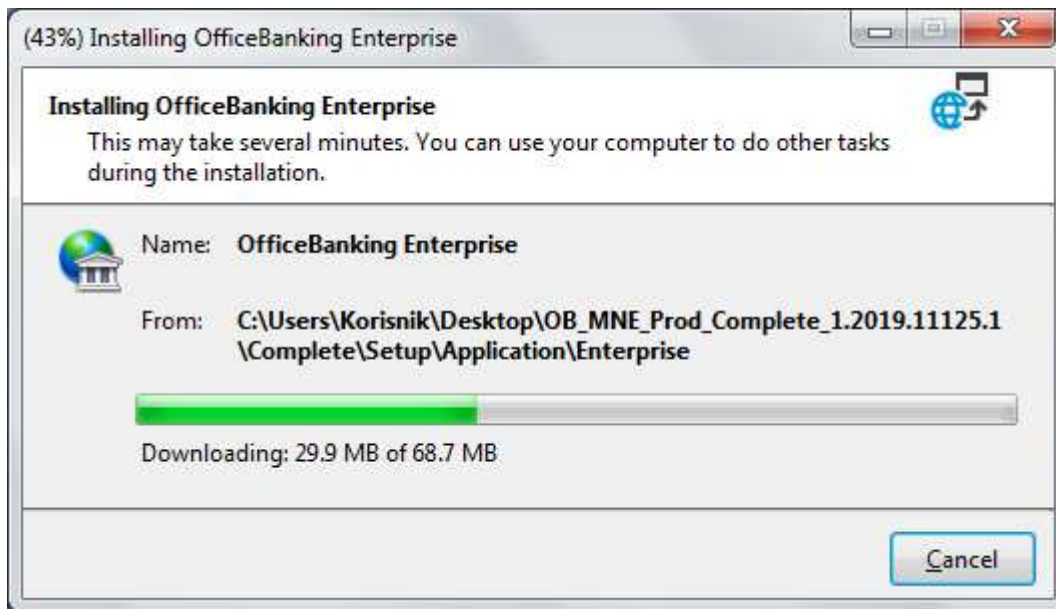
(43%) Installing OfficeBanking Enterprise

Installing OfficeBanking Enterprise
This may take several minutes. You can use your computer to do other tasks during the installation.

Name: OfficeBanking Enterprise

From: C:\Users\Korisnik\Desktop\OB_MNE_Prod_Complete_1.2019.11125.1\Complete\Setup\Application\Enterprise

Downloading: 29.9 MB of 68.7 MB

Cancel